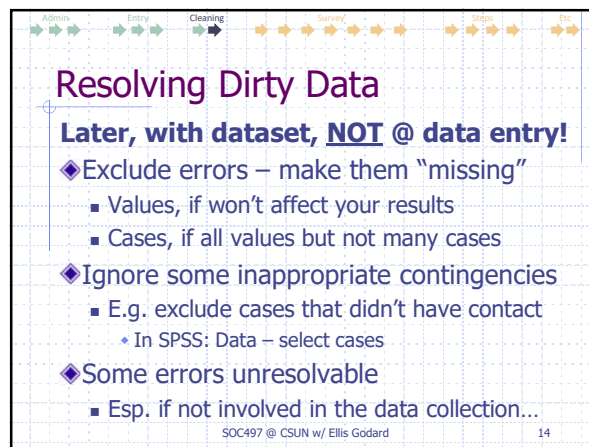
Admin Entry Cleaning Survey Steps Etc

Resolving Dirty Data

Later, with dataset, NOT @ data entry!

Exclude errors – make them "missing"

Values, if won't affect your results

Cases, if all values but not many cases

Ignore some inappropriate contingencies

E.g. exclude cases that didn't have contact

In SPSS: Data – select cases

Some errors unresolvable

Esp. if not involved in the data collection…

SOC497 @ CSUN w/ Ellis Godard 14